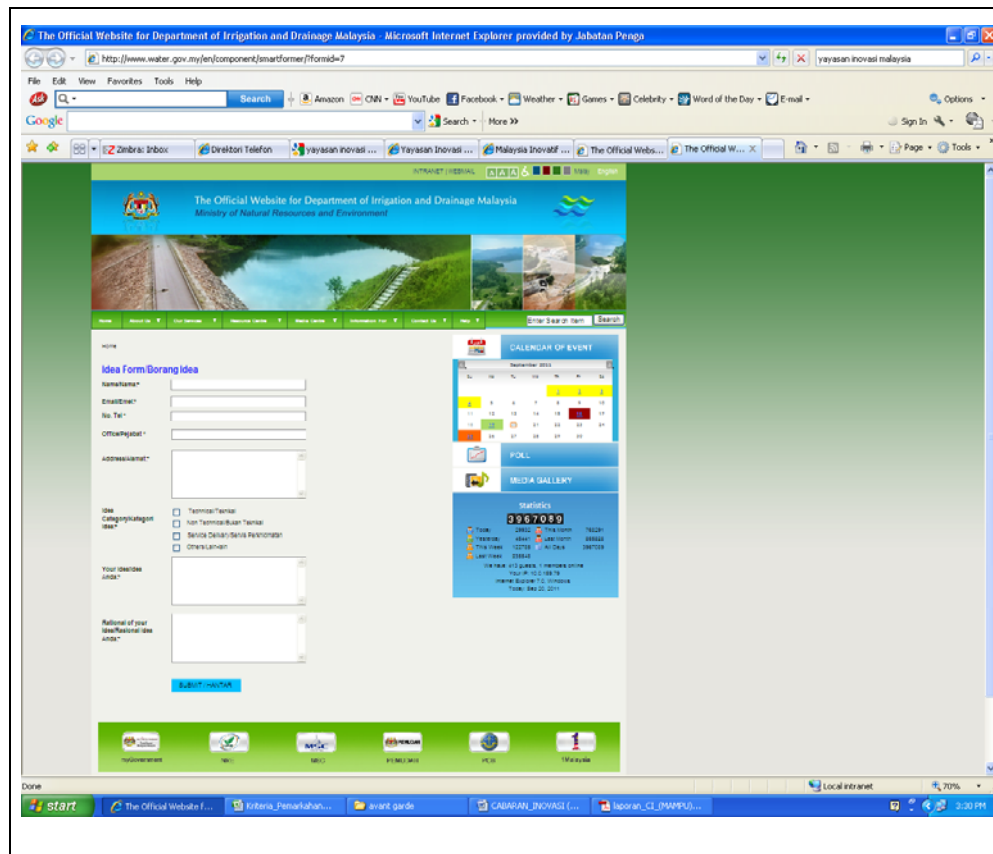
The Official Website for Department of Irrigation and Drainage Malaysia - Microsoft Internet Explorer provided by Jabatan Penga

http://www.water.gov.my/en/component/smartformer/?formid=7

yayasan inovasi malaysia

File Edit View Favorites Tools Help

Search Amazon CNN YouTube Facebook Weather Games Celebrity Word of the Day E-mail Options

Google Search More >> Sign In

Zimbra: Inbox | Direktori Telefon | yayasan inovasi ... | Yayasan Inovasi ... | Malaysia Inovatif ... | The Official Webs... | The Official W...

Page Tools

INTRANET | WEBMAIL Malay English

The Official Website for Department of Irrigation and Drainage Malaysia
Ministry of Natural Resources and Environment

Home About Us Our Services Resource Centre Media Centre Information For Contact Us Help Enter Search Item Search

Home

Idea Form/Borang Idea

Name/Nama*

Email/Emel*

No. Tel*

Office/Pejabat*

Address/Alamat*

Idea Category/Kategori Idea*
Technical/Teknikal
Non Technical/Bukan Teknikal
Service Delivery/Servis Penghantaran
Others/Lain-lain

Your Idea/Idea Anda*

Rational of your Idea/Rasional Idea Anda*

SUBMIT / HANTAR

CALENDAR OF EVENT

September 2011

POLL

MEDIA GALLERY

Statistics

3967089

Today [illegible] This Month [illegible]
Yesterday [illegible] Last Month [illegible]
This Week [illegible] All Days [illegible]
Last Week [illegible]

We have 413 guests, 1 members online
Your IP: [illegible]
Internet Explorer 7.0, Windows
Today: Sep 20, 2011

myGovernment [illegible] MSC PEMUDAH PCM 1Malaysia

Done Local intranet 70%

start The Official Website f... Kriteria_Pemarkahan... avant garde CABARAN_INOVASI (... laporan_CI_(MAMPU)... 3:30 PM